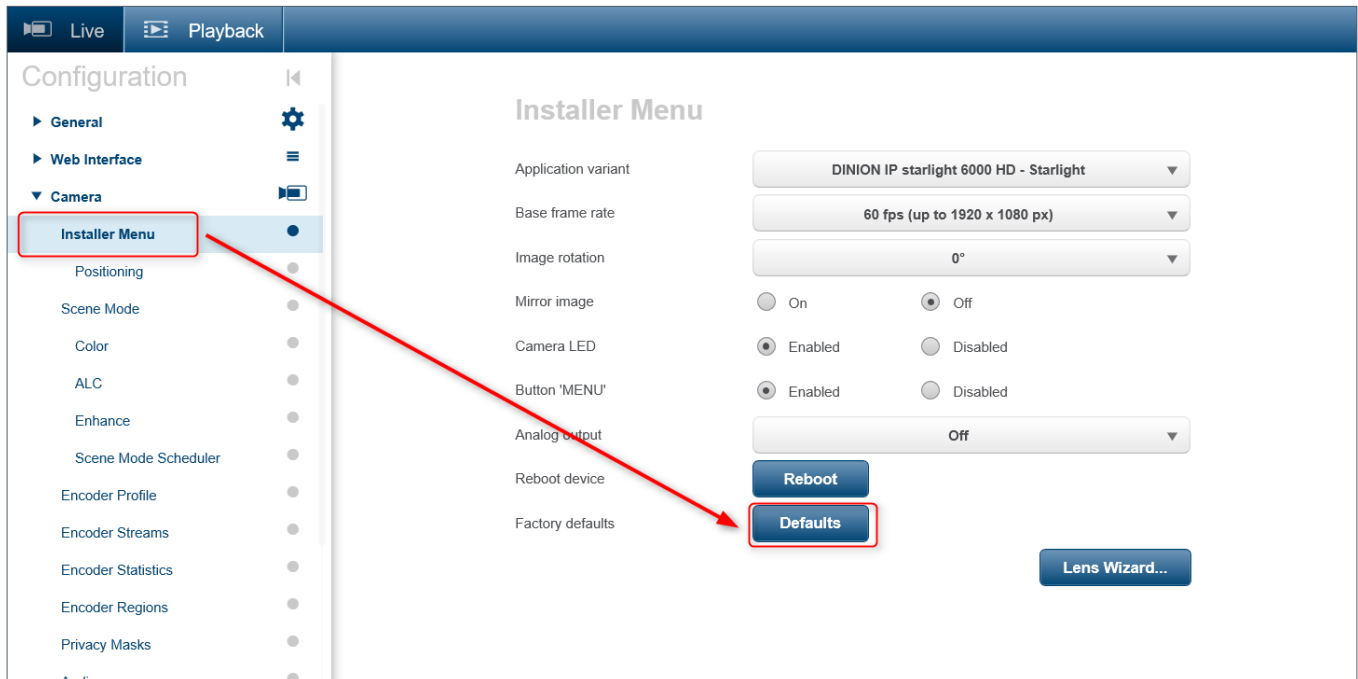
Live Playback

Configuration

General

Web Interface

Camera

Installer Menu

Positioning

Scene Mode

Color

ALC

Enhance

Scene Mode Scheduler

Encoder Profile

Encoder Streams

Encoder Statistics

Encoder Regions

Privacy Masks

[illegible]

Installer Menu

Application variant DINION IP starlight 6000 HD - Starlight

Base frame rate 60 fps (up to 1920 x 1080 px)

Image rotation 0°

Mirror image On Off

Camera LED Enabled Disabled

Button 'MENU' Enabled Disabled

Analog output Off

Reboot device Reboot

Factory defaults Defaults

Lens Wizard...